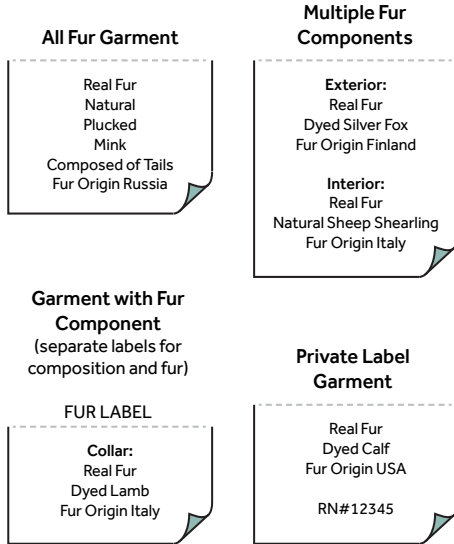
All Fur Garment

Real Fur
Natural
Plucked
Mink
Composed of Tails
Fur Origin Russia

Multiple Fur Components

Exterior:
Real Fur
Dyed Silver Fox
Fur Origin Finland

Interior:
Real Fur
Natural Sheep Shearling
Fur Origin Italy

Garment with Fur Component
(separate labels for composition and fur)

FUR LABEL

Collar:
Real Fur
Dyed Lamb
Fur Origin Italy

Private Label Garment

Real Fur
Dyed Calf
Fur Origin USA

RN#12345